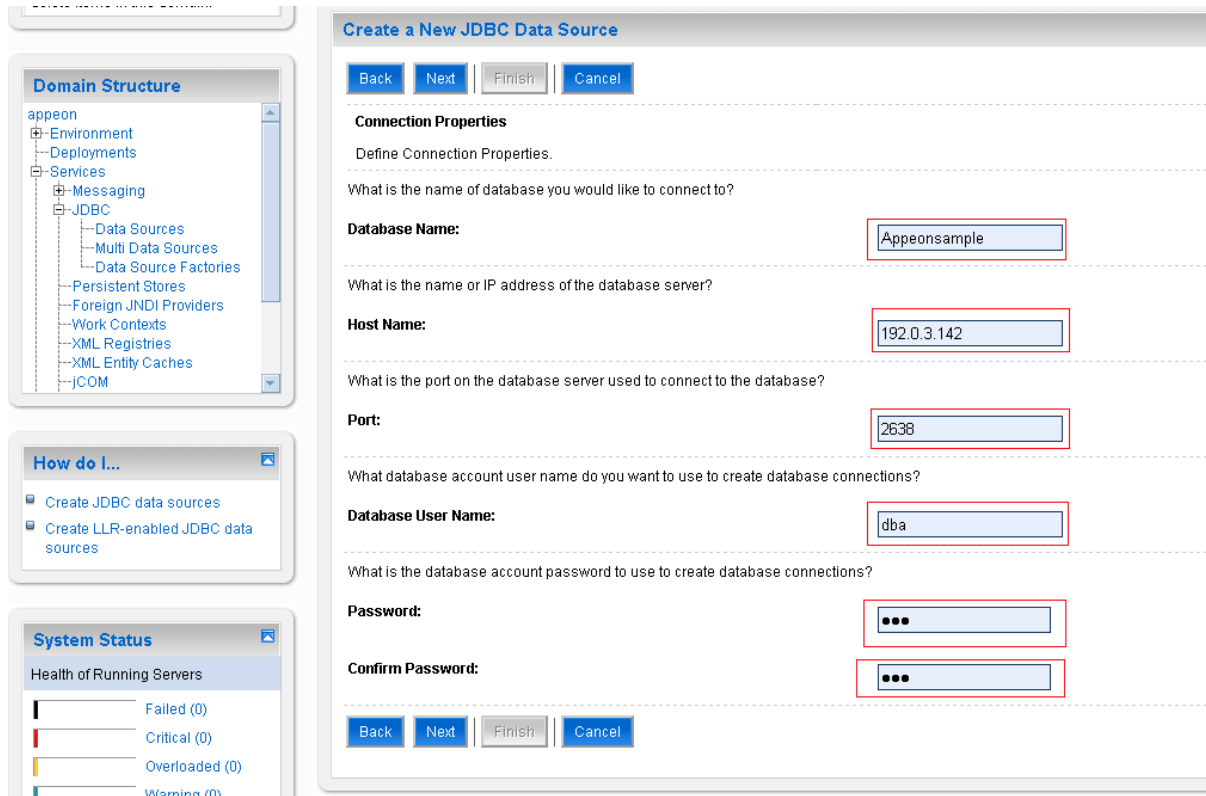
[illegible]

Domain Structure

appeon
Environment
Deployments
Services
Messaging
JDBC
Data Sources
Multi Data Sources
Data Source Factories
Persistent Stores
Foreign JNDI Providers
Work Contexts
XML Registries
XML Entity Caches
jCOM

How do I...

Create JDBC data sources
Create LLR-enabled JDBC data sources

System Status

Health of Running Servers

Failed (0)
Critical (0)
Overloaded (0)
Warning (0)

Create a New JDBC Data Source

Back Next Finish Cancel

Connection Properties

Define Connection Properties.

What is the name of database you would like to connect to?

Database Name: Appeonsample

What is the name or IP address of the database server?

Host Name: 192.0.3.142

What is the port on the database server used to connect to the database?

Port: 2638

What database account user name do you want to use to create database connections?

Database User Name: dba

What is the database account password to use to create database connections?

Password: •••

Confirm Password: •••

Back Next Finish Cancel